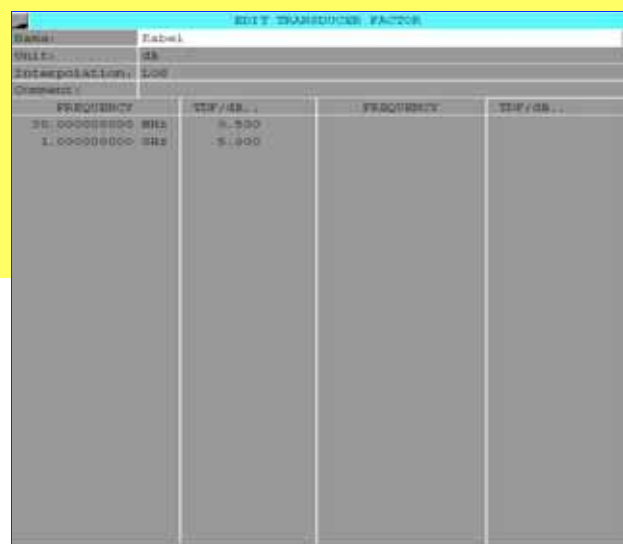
EDIT TRANSDUCER FACTOR

Name: Kabel
Unit: dB
Interpolation: LOG
Comment:

| FREQUENCY | TDF/dB.. | FREQUENCY | TDF/dB.. |
|---|---|---|---|
| 10.000000000 MHz | 0.500 | | |
| 1.000000000 GHz | 5.000 | | |